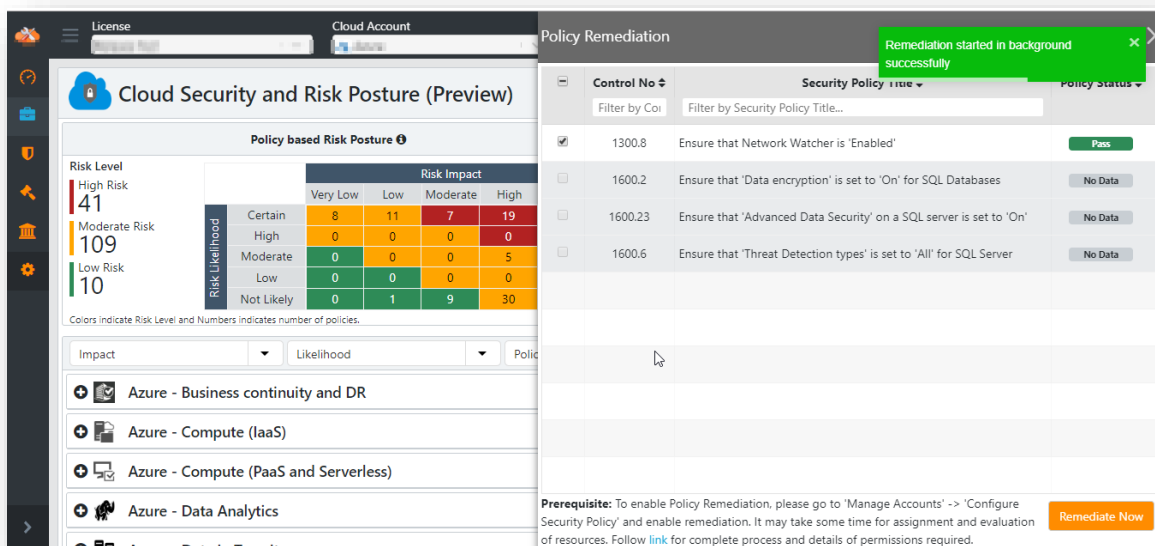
License

Cloud Account

Cloud Security and Risk Posture (Preview)

Policy based Risk Posture

Risk Level

High Risk
41

Moderate Risk
109

Low Risk
10

| | | Very Low | Low | Moderate | High |
|---|---|---|---|---|---|
| Risk Likelihood | Certain | 8 | 11 | 7 | 19 |
| | High | 0 | 0 | 0 | 0 |
| | Moderate | 0 | 0 | 0 | 5 |
| | Low | 0 | 0 | 0 | 0 |
| | Not Likely | 0 | 1 | 9 | 30 |

Risk Impact

Colors indicate Risk Level and Numbers indicates number of policies.

Impact

Likelihood

Polic

Azure - Business continuity and DR

Azure - Compute (IaaS)

Azure - Compute (PaaS and Serverless)

Azure - Data Analytics

Policy Remediation

Remediation started in background successfully

| | Control No | Security Policy Title | Policy Status |
|---|---|---|---|
| | Filter by Cor | Filter by Security Policy Title... | |
| ☑ | 1300.8 | Ensure that Network Watcher is 'Enabled' | Pass |
| ☐ | 1600.2 | Ensure that 'Data encryption' is set to 'On' for SQL Databases | No Data |
| ☐ | 1600.23 | Ensure that 'Advanced Data Security' on a SQL server is set to 'On' | No Data |
| ☐ | 1600.6 | Ensure that 'Threat Detection types' is set to 'All' for SQL Server | No Data |

Prerequisite: To enable Policy Remediation, please go to 'Manage Accounts' -> 'Configure Security Policy' and enable remediation. It may take some time for assignment and evaluation of resources. Follow link for complete process and details of permissions required.

Remediate Now